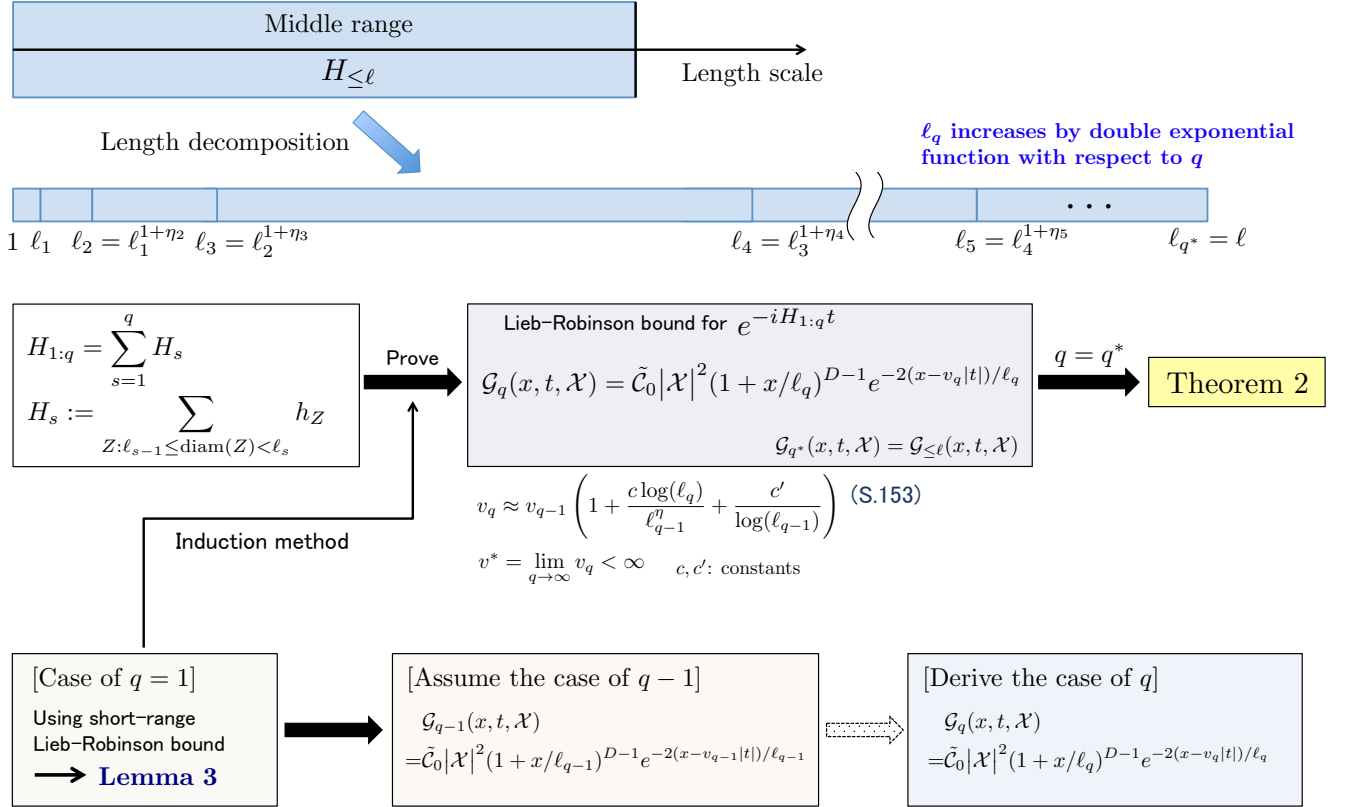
Middle range

$H_{\leq \ell}$

Length scale

Length decomposition

$\ell_q$ increases by double exponential function with respect to $q$

$\cdots$

$1$ $\ell_1$ $\ell_2 = \ell_1^{1+\eta_2}$ $\ell_3 = \ell_2^{1+\eta_3}$ $\ell_4 = \ell_3^{1+\eta_4}$ $\ell_5 = \ell_4^{1+\eta_5}$ $\ell_{q^*} = \ell$

$H_{1:q} = \sum_{s=1}^{q} H_s$
$H_s := \sum_{Z:\ell_{s-1} \leq \mathrm{diam}(Z) < \ell_s} h_Z$

Prove

Lieb-Robinson bound for $e^{-iH_{1:q}t}$

$\mathcal{G}_q(x,t,\mathcal{X}) = \tilde{\mathcal{C}}_0 |\mathcal{X}|^2 (1 + x/\ell_q)^{D-1} e^{-2(x - v_q|t|)/\ell_q}$

$\mathcal{G}_{q^*}(x,t,\mathcal{X}) = \mathcal{G}_{\leq \ell}(x,t,\mathcal{X})$

$q = q^*$

Theorem 2

$v_q \approx v_{q-1} \left(1 + \frac{c \log(\ell_q)}{\ell_{q-1}^{\eta}} + \frac{c'}{\log(\ell_{q-1})}\right)$ (S.153)

Induction method

$v^* = \lim_{q\to\infty} v_q < \infty$ $c, c'$: constants

[Case of $q = 1$]
Using short-range Lieb-Robinson bound
$\longrightarrow$ Lemma 3

[Assume the case of $q-1$]
$\mathcal{G}_{q-1}(x,t,\mathcal{X})$
$= \tilde{\mathcal{C}}_0 |\mathcal{X}|^2 (1 + x/\ell_{q-1})^{D-1} e^{-2(x - v_{q-1}|t|)/\ell_{q-1}}$

[Derive the case of $q$]
$\mathcal{G}_q(x,t,\mathcal{X})$
$= \tilde{\mathcal{C}}_0 |\mathcal{X}|^2 (1 + x/\ell_q)^{D-1} e^{-2(x - v_q|t|)/\ell_q}$